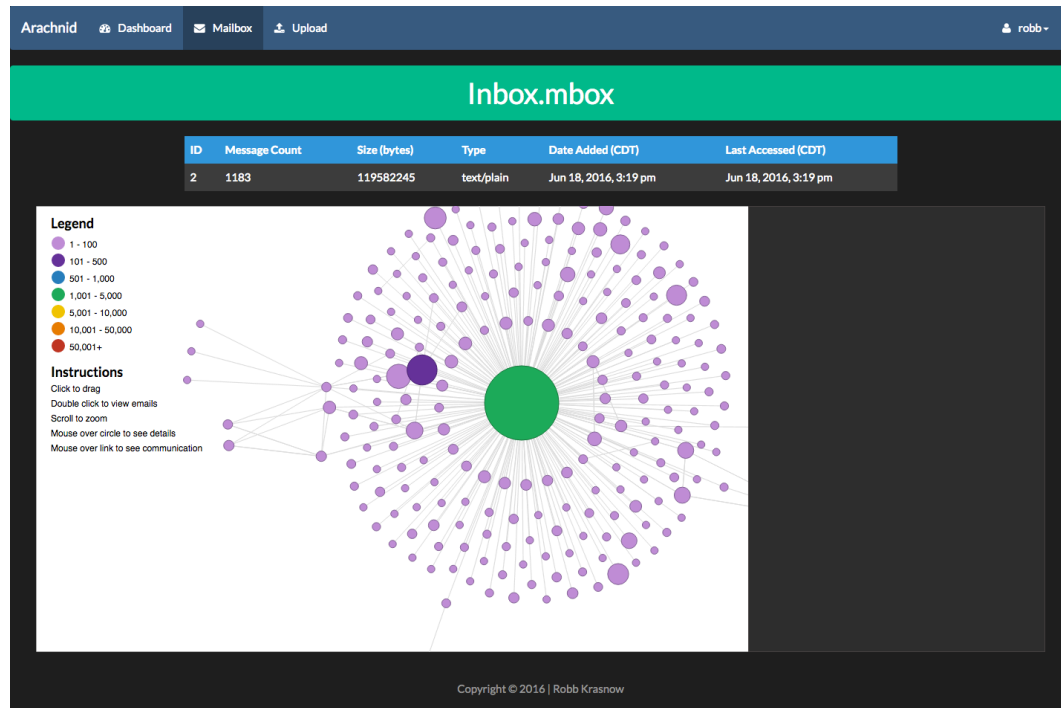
Arachnid Dashboard Mailbox Upload robb

Inbox.mbox

| ID | Message Count | Size (bytes) | Type | Date Added (CDT) | Last Accessed (CDT) |
|---|---|---|---|---|---|
| 2 | 1183 | 119582245 | text/plain | Jun 18, 2016, 3:19 pm | Jun 18, 2016, 3:19 pm |

Legend
1 - 100
101 - 500
501 - 1,000
1,001 - 5,000
5,001 - 10,000
10,001 - 50,000
50,001+

Instructions
Click to drag
Double click to view emails
Scroll to zoom
Mouse over circle to see details
Mouse over link to see communication

Copyright © 2016 | Robb Krasnow